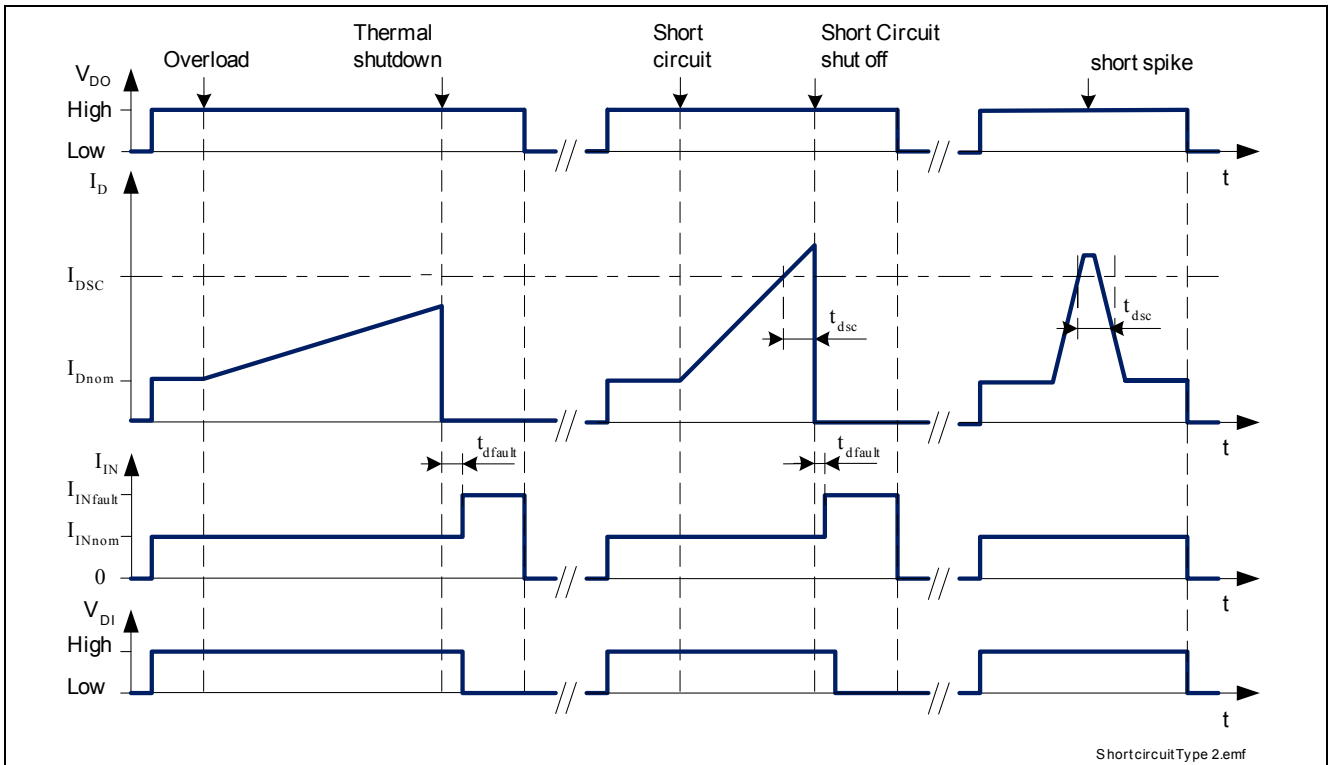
Overload

Thermal shutdown

Short circuit

Short Circuit shut off

short spike

$V_{DO}$

High

Low

t

$I_D$

$I_{DSC}$

$I_{Dnom}$

$t_{dsc}$

$t_{dsc}$

t

$I_{IN}$

$t_{dfault}$

$t_{dfault}$

$I_{INfault}$

$I_{INnom}$

0

t

$V_{DI}$

High

Low

t

ShortcircuitType 2.emf